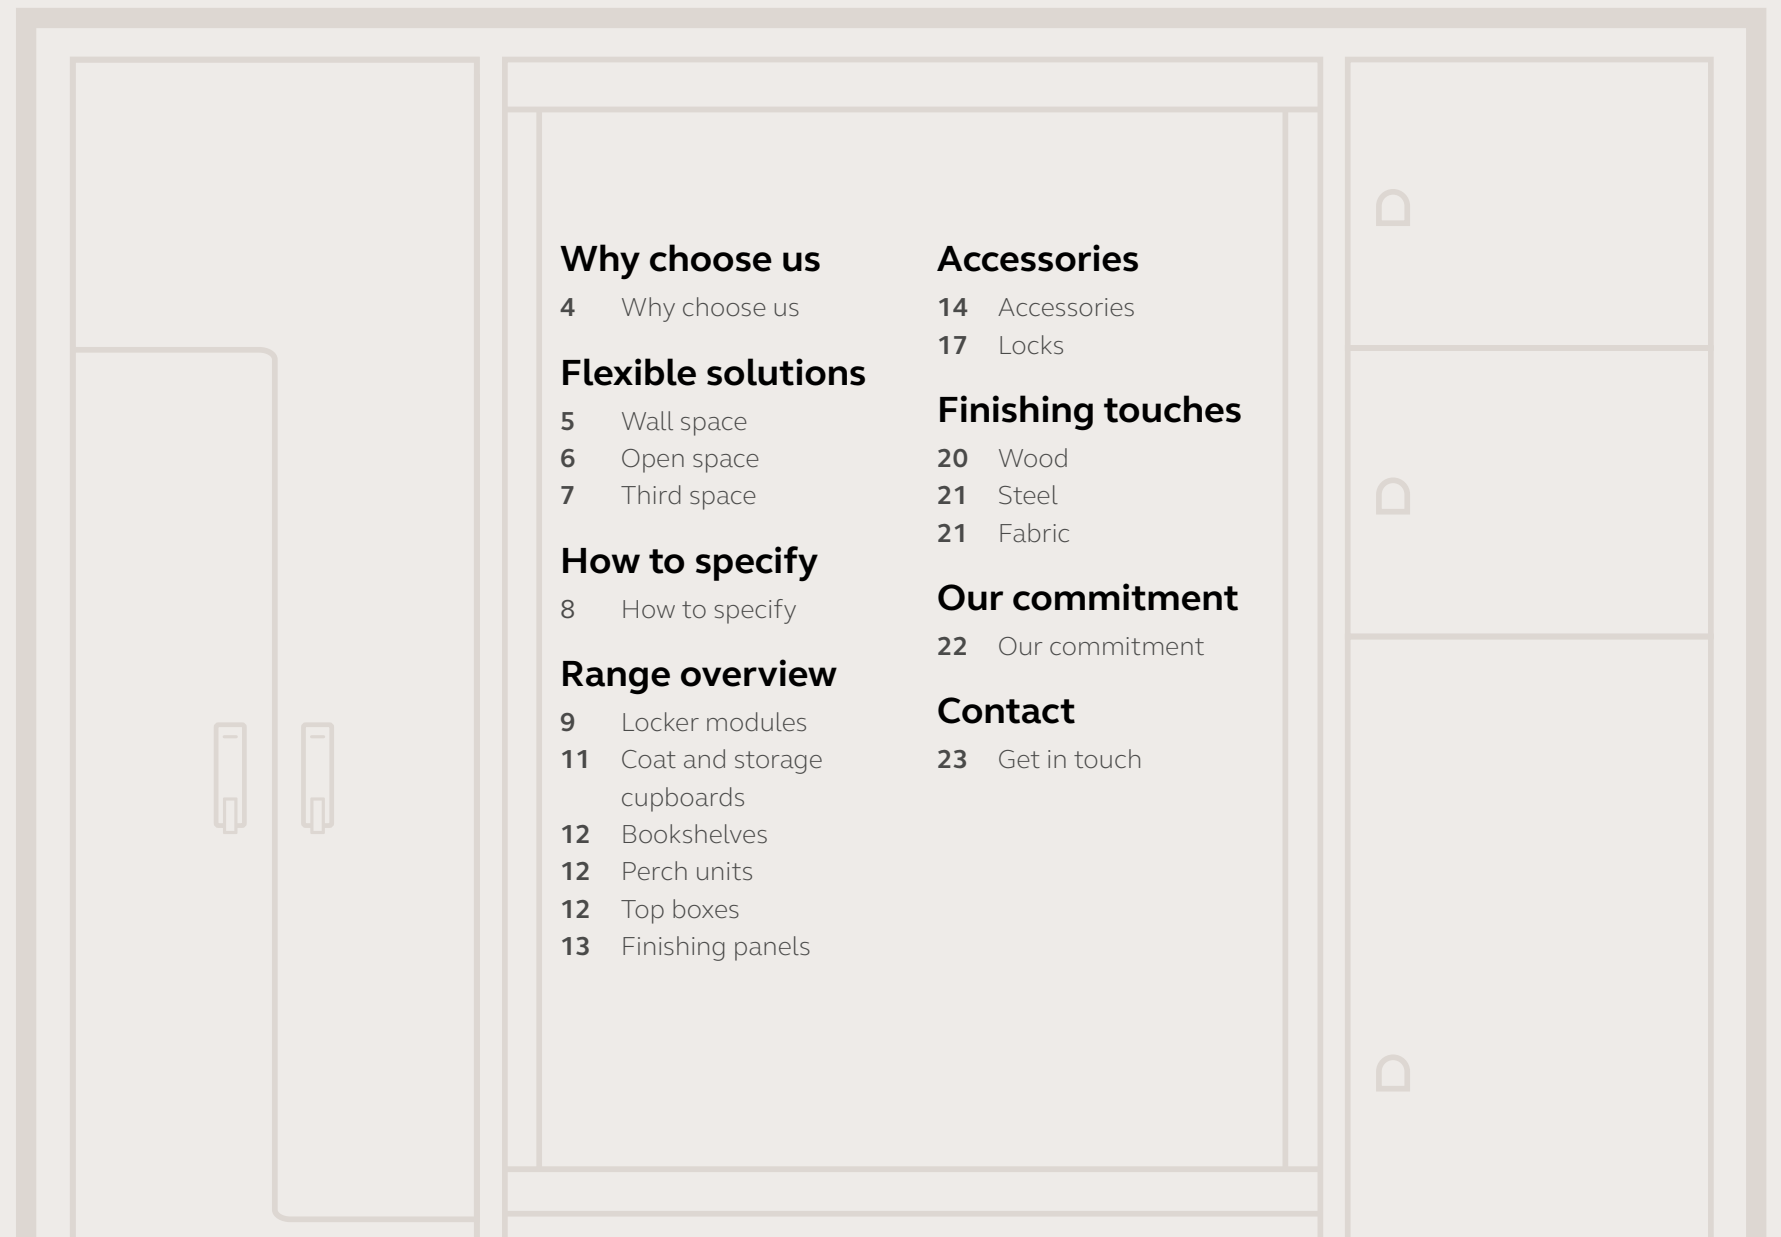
Why choose us
4 Why choose us

Flexible solutions
5 Wall space
6 Open space
7 Third space

How to specify
8 How to specify

Range overview
9 Locker modules
11 Coat and storage cupboards
12 Bookshelves
12 Perch units
12 Top boxes
13 Finishing panels

Accessories
14 Accessories
17 Locks

Finishing touches
20 Wood
21 Steel
21 Fabric

Our commitment
22 Our commitment

Contact
23 Get in touch